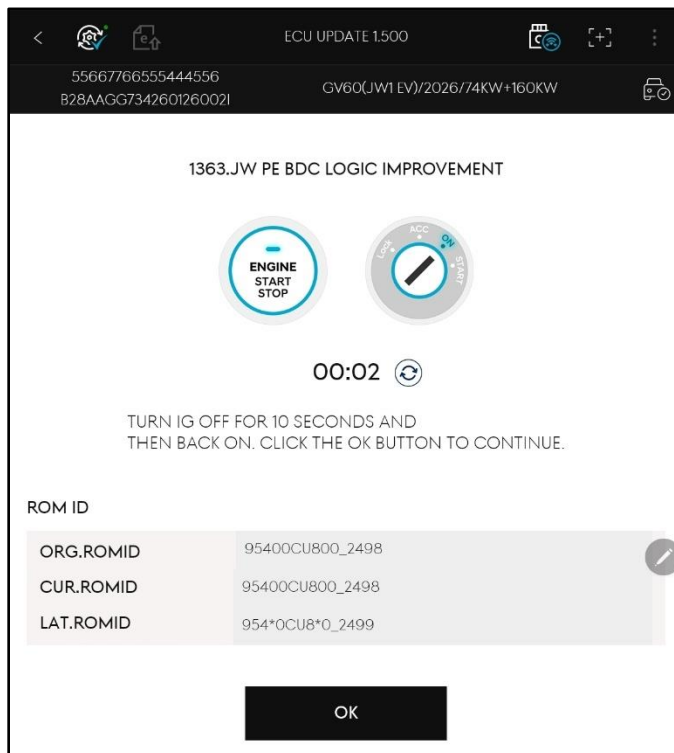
ECU UPDATE 1.500

55667766555444556
B28AAGG7342601260021

GV60(JW1 EV)/2026/74KW+160KW

1363.JW PE BDC LOGIC IMPROVEMENT

ENGINE
START
STOP

LOCK ACC ON START

00:02

TURN IG OFF FOR 10 SECONDS AND THEN BACK ON. CLICK THE OK BUTTON TO CONTINUE.

ROM ID

| ORG.ROMID | 95400CU800_2498 |
|---|---|
| CUR.ROMID | 95400CU800_2498 |
| LAT.ROMID | 954*0CU8*0_2499 |

OK